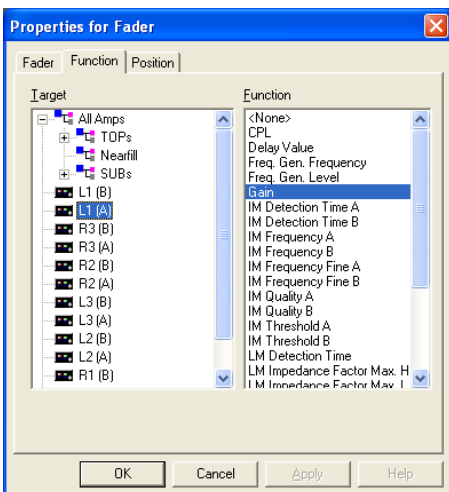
Properties for Fader

Fader | Function | Position

Target

All Amps
TOPs
Nearfill
SUBs
L1 (B)
L1 (A)
R3 (B)
R3 (A)
R2 (B)
R2 (A)
L3 (B)
L3 (A)
L2 (B)
L2 (A)
R1 (B)

Function

<None>
CPL
Delay Value
Freq. Gen. Frequency
Freq. Gen. Level
Gain
IM Detection Time A
IM Detection Time B
IM Frequency A
IM Frequency B
IM Frequency Fine A
IM Frequency Fine B
IM Quality A
IM Quality B
IM Threshold A
IM Threshold B
LM Detection Time
LM Impedance Factor Max. H
LM Impedance Factor Max. L

OK | Cancel | Apply | Help